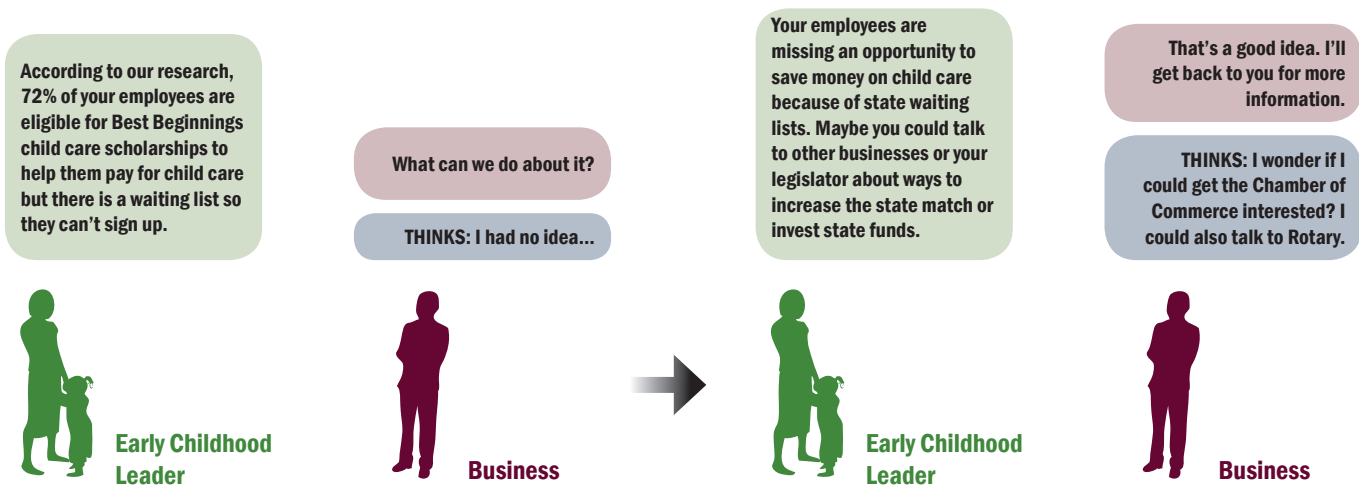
According to our research, 72% of your employees are eligible for Best Beginnings child care scholarships to help them pay for child care but there is a waiting list so they can't sign up.

What can we do about it?

THINKS: I had no idea...

Early Childhood Leader

Business

Your employees are missing an opportunity to save money on child care because of state waiting lists. Maybe you could talk to other businesses or your legislator about ways to increase the state match or invest state funds.

That's a good idea. I'll get back to you for more information.

THINKS: I wonder if I could get the Chamber of Commerce interested? I could also talk to Rotary.

Early Childhood Leader

Business